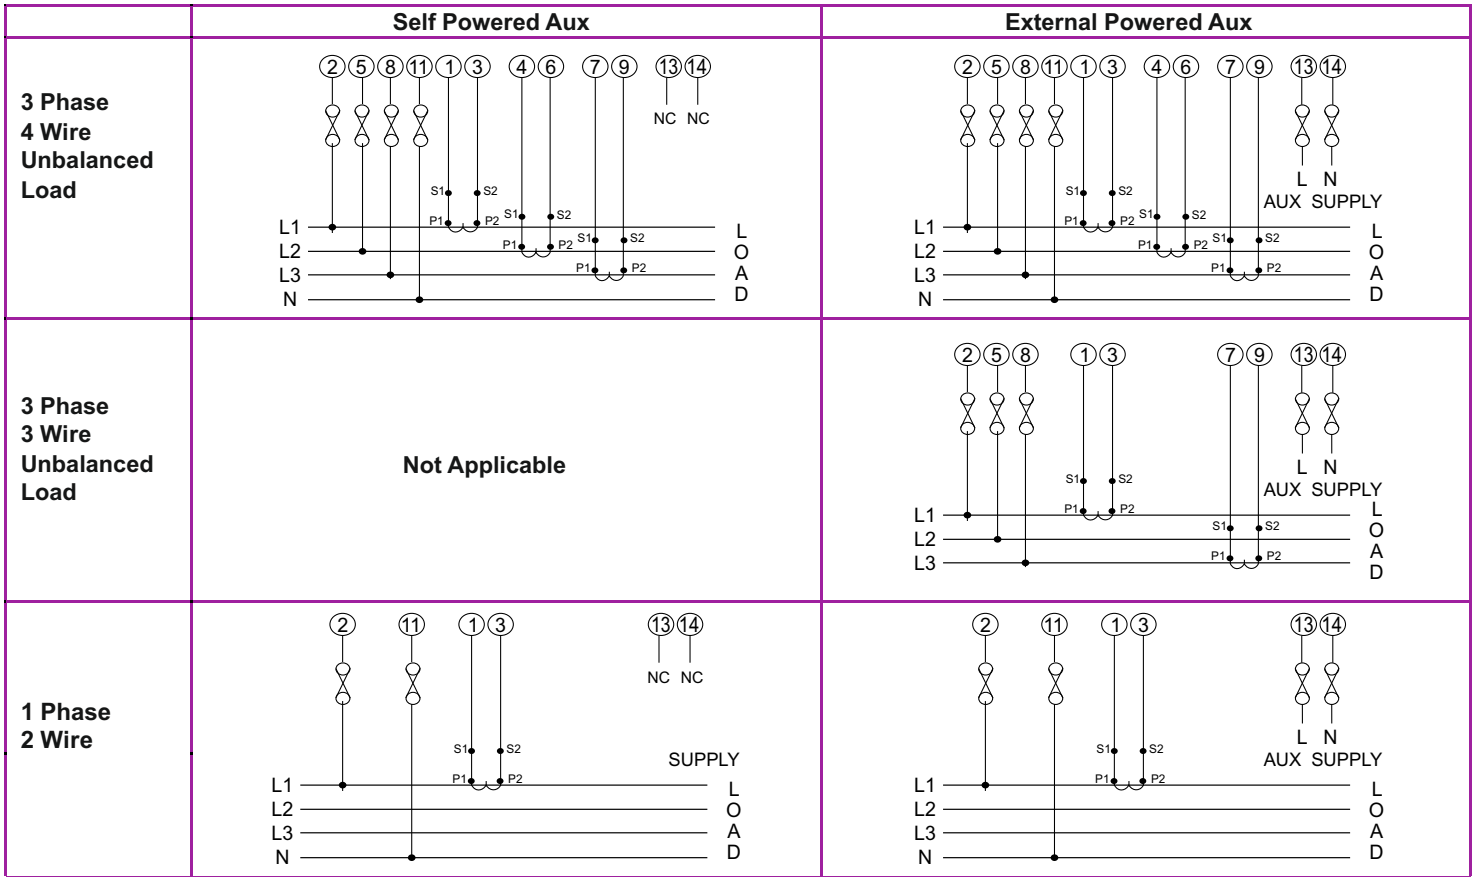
| | Self Powered Aux | External Powered Aux |
|---|---|---|
| 3 Phase 4 Wire Unbalanced Load | 2 5 8 11 1 3 4 6 7 9 13 14 NC NC S1 S2 P1 P2 S1 S2 P1 P2 S1 S2 P1 P2 L1 L2 L3 N L O A D | 2 5 8 11 1 3 4 6 7 9 13 14 L N AUX SUPPLY S1 S2 P1 P2 S1 S2 P1 P2 S1 S2 P1 P2 L1 L2 L3 N L O A D |
| 3 Phase 3 Wire Unbalanced Load | Not Applicable | 2 5 8 1 3 7 9 13 14 L N AUX SUPPLY S1 S2 P1 P2 S1 S2 P1 P2 L1 L2 L3 L O A D |
| 1 Phase 2 Wire | 2 11 1 3 13 14 NC NC S1 S2 P1 P2 SUPPLY L1 L2 L3 N L O A D | 2 11 1 3 13 14 L N AUX SUPPLY S1 S2 P1 P2 L1 L2 L3 N L O A D |